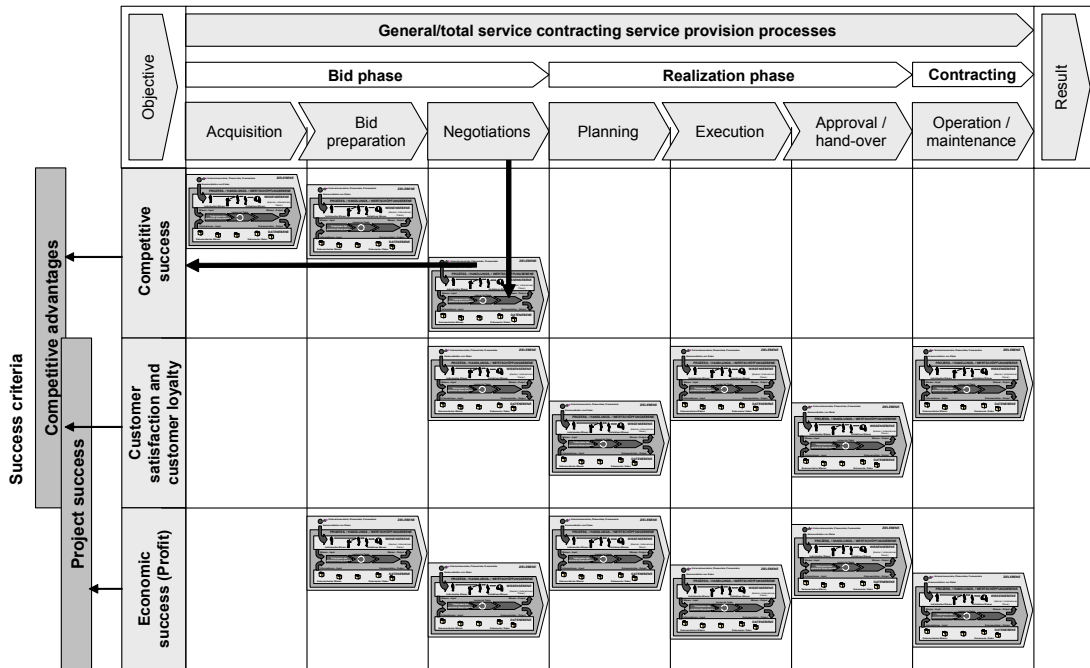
General/total service contracting service provision processes

Objective

Bid phase

Realization phase

Contracting

Result

Acquisition

Bid preparation

Negotiations

Planning

Execution

Approval / hand-over

Operation / maintenance

Success criteria

Competitive advantages

Project success

Competitive success

Customer satisfaction and customer loyalty

Economic success (Profit)